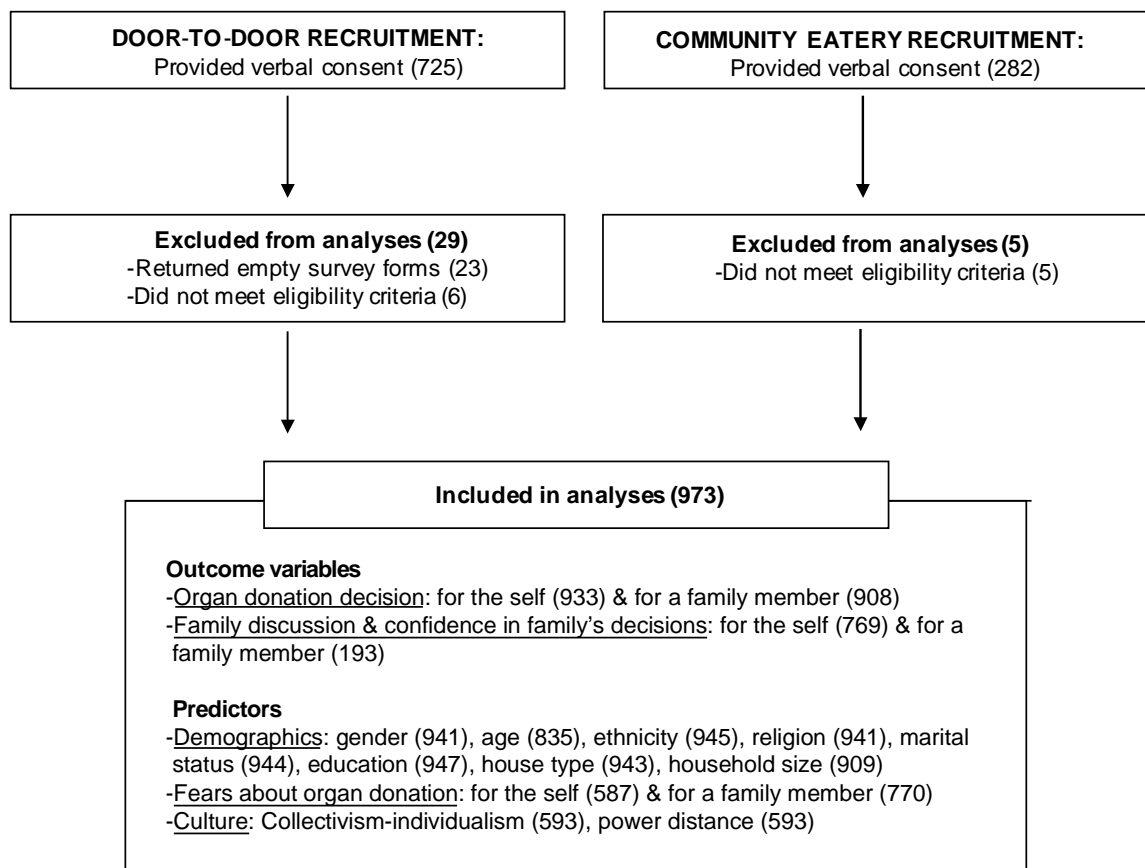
**DOOR-TO-DOOR RECRUITMENT:**
Provided verbal consent (725)

**COMMUNITY EATERY RECRUITMENT:**
Provided verbal consent (282)

**Excluded from analyses (29)**
-Returned empty survey forms (23)
-Did not meet eligibility criteria (6)

**Excluded from analyses (5)**
-Did not meet eligibility criteria (5)

**Included in analyses (973)**

**Outcome variables**
-Organ donation decision: for the self (933) & for a family member (908)
-Family discussion & confidence in family's decisions: for the self (769) & for a family member (193)

**Predictors**
-Demographics: gender (941), age (835), ethnicity (945), religion (941), marital status (944), education (947), house type (943), household size (909)
-Fears about organ donation: for the self (587) & for a family member (770)
-Culture: Collectivism-individualism (593), power distance (593)